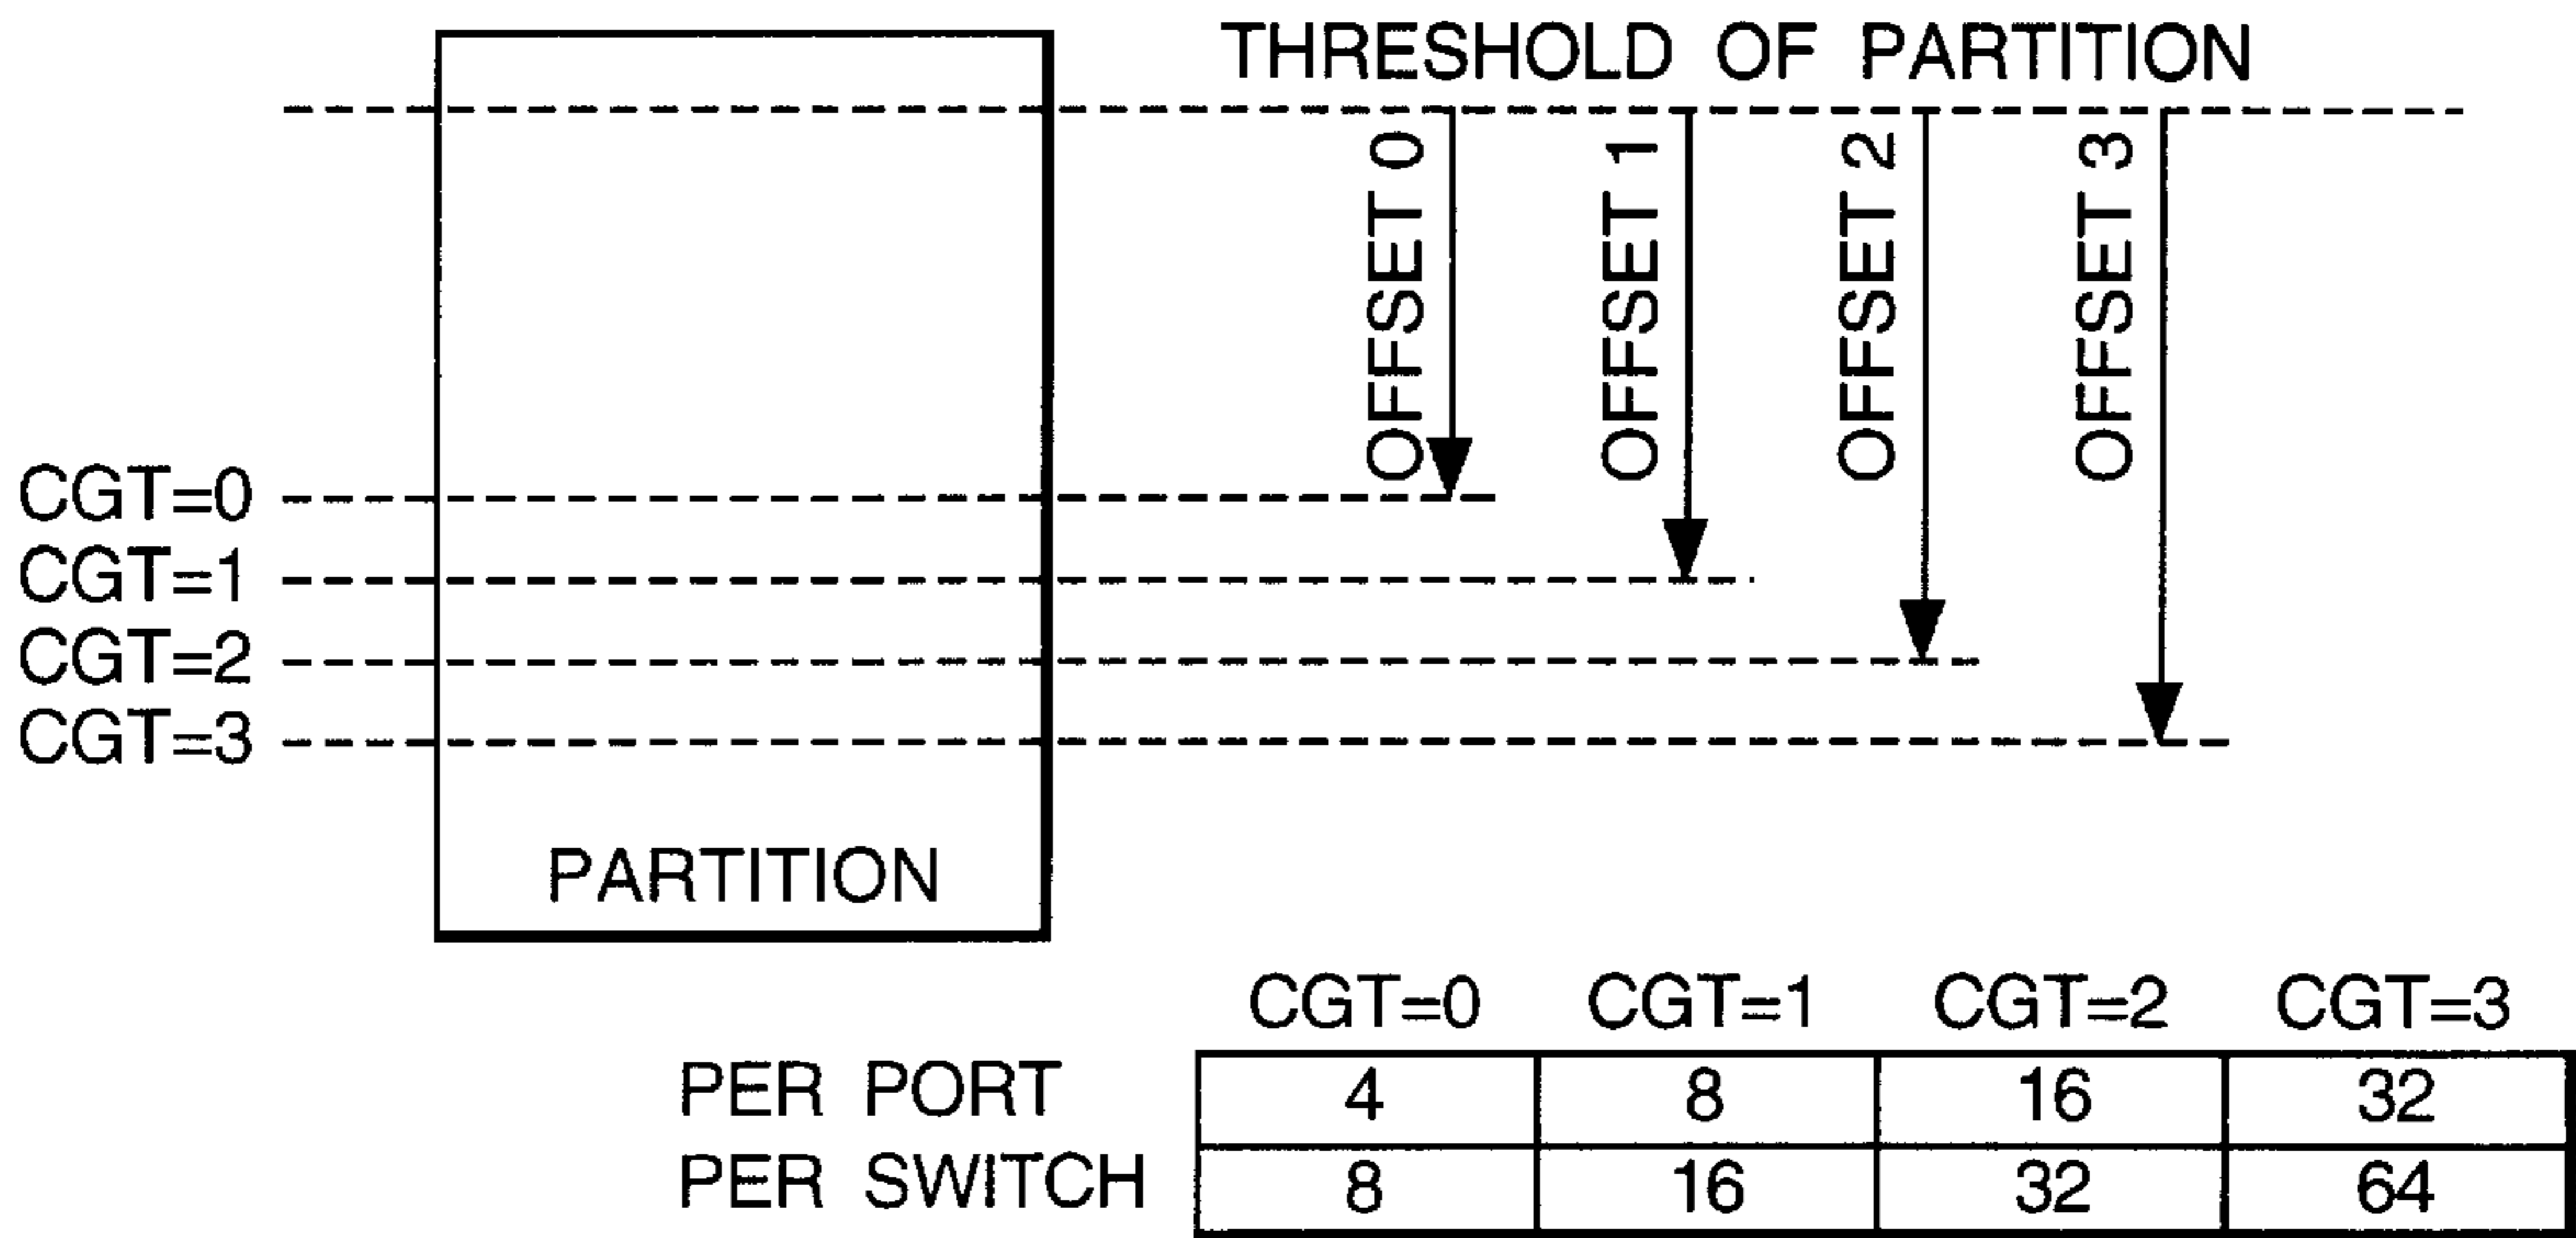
THRESHOLD OF PARTITION

OFFSET 0

OFFSET 1

OFFSET 2

OFFSET 3

CGT=0
CGT=1
CGT=2
CGT=3

PARTITION

| | CGT=0 | CGT=1 | CGT=2 | CGT=3 |
|---|---|---|---|---|
| PER PORT | 4 | 8 | 16 | 32 |
| PER SWITCH | 8 | 16 | 32 | 64 |